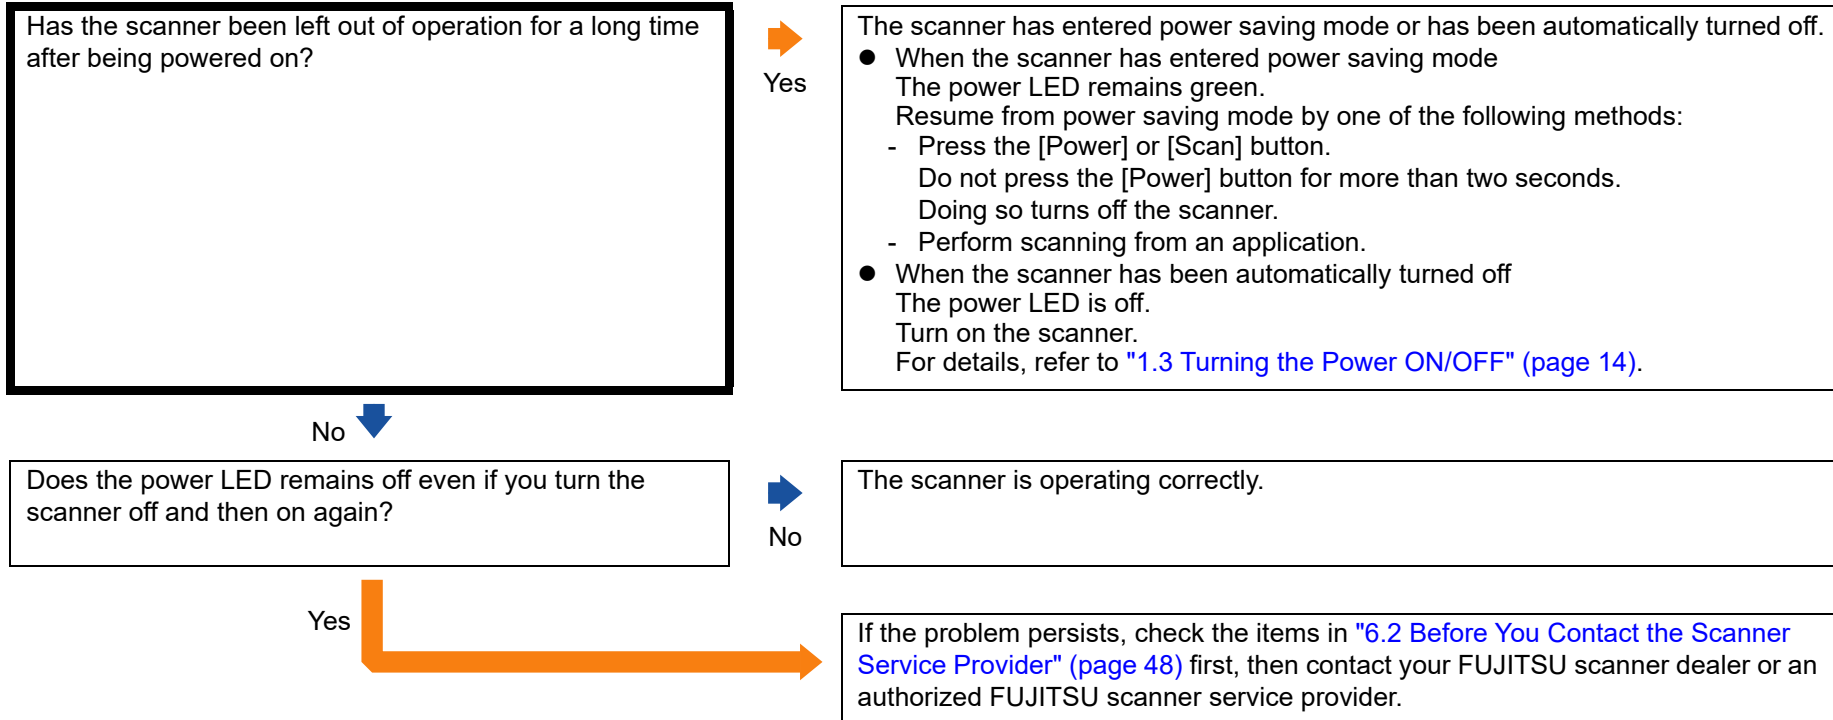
Has the scanner been left out of operation for a long time after being powered on?

Yes

The scanner has entered power saving mode or has been automatically turned off.
● When the scanner has entered power saving mode
The power LED remains green.
Resume from power saving mode by one of the following methods:
- Press the [Power] or [Scan] button.
Do not press the [Power] button for more than two seconds.
Doing so turns off the scanner.
- Perform scanning from an application.
● When the scanner has been automatically turned off
The power LED is off.
Turn on the scanner.
For details, refer to "1.3 Turning the Power ON/OFF" (page 14).

No

Does the power LED remains off even if you turn the scanner off and then on again?

No

The scanner is operating correctly.

Yes

If the problem persists, check the items in "6.2 Before You Contact the Scanner Service Provider" (page 48) first, then contact your FUJITSU scanner dealer or an authorized FUJITSU scanner service provider.